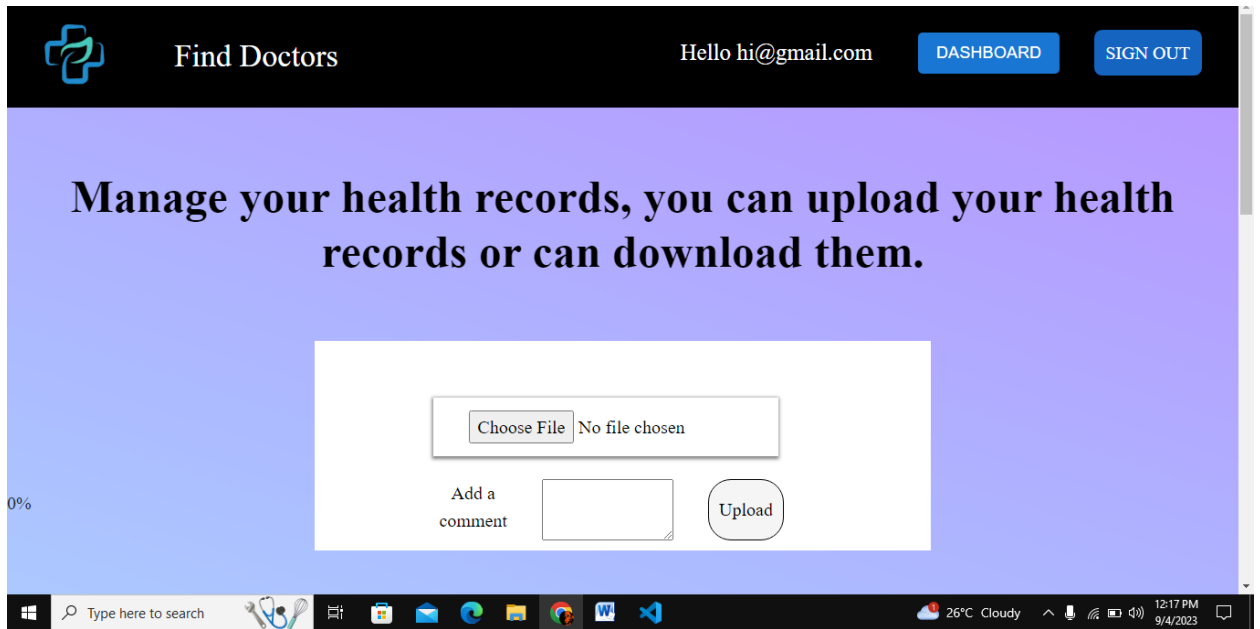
Find Doctors

Hello hi@gmail.com

DASHBOARD

SIGN OUT

Manage your health records, you can upload your health records or can download them.

Choose File No file chosen

Add a comment

Upload

0%

Type here to search

26°C Cloudy

12:17 PM
9/4/2023